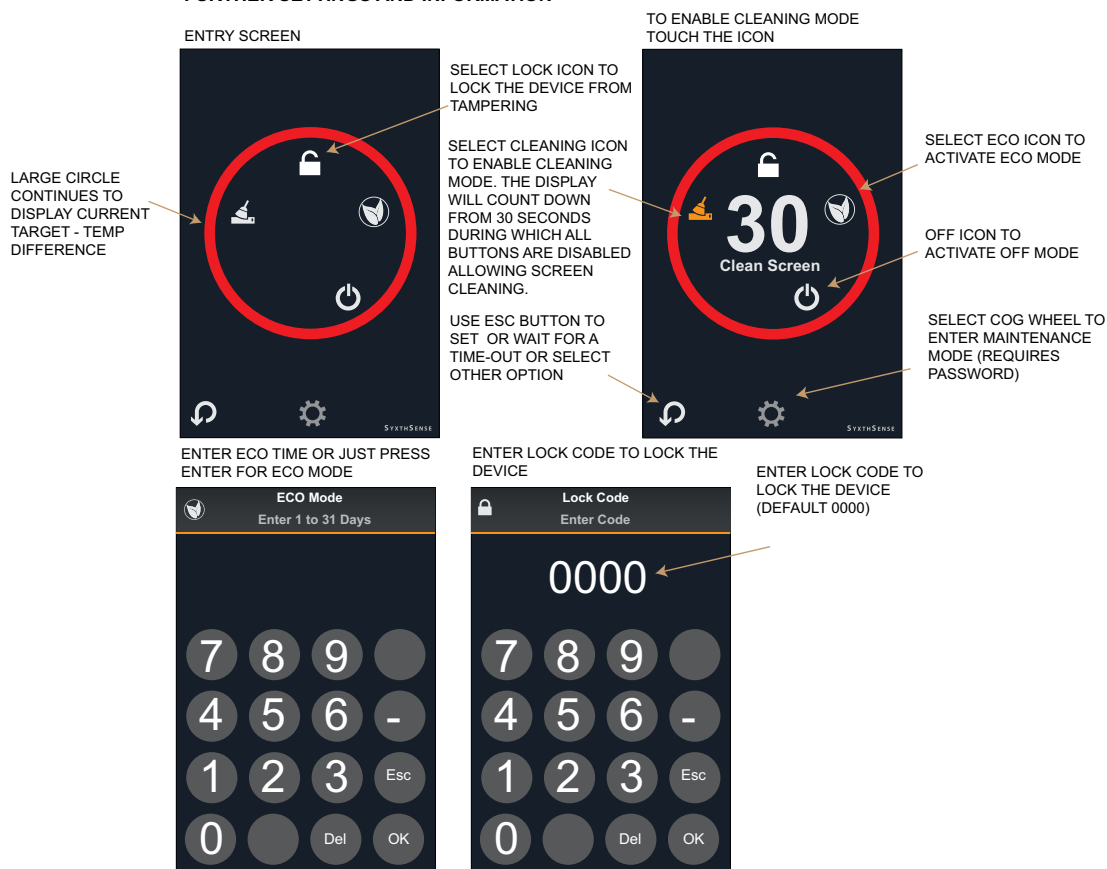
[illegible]

ENTRY SCREEN

LARGE CIRCLE CONTINUES TO DISPLAY CURRENT TARGET - TEMP DIFFERENCE

SYXTHSENSE

SELECT LOCK ICON TO LOCK THE DEVICE FROM TAMPERING

SELECT CLEANING ICON TO ENABLE CLEANING MODE. THE DISPLAY WILL COUNT DOWN FROM 30 SECONDS DURING WHICH ALL BUTTONS ARE DISABLED ALLOWING SCREEN CLEANING.

USE ESC BUTTON TO SET OR WAIT FOR A TIME-OUT OR SELECT OTHER OPTION

TO ENABLE CLEANING MODE TOUCH THE ICON

30
Clean Screen

SYXTHSENSE

SELECT ECO ICON TO ACTIVATE ECO MODE

OFF ICON TO ACTIVATE OFF MODE

SELECT COG WHEEL TO ENTER MAINTENANCE MODE (REQUIRES PASSWORD)

ENTER ECO TIME OR JUST PRESS ENTER FOR ECO MODE

ECO Mode
Enter 1 to 31 Days

7 8 9
4 5 6 -
1 2 3 Esc
0 Del OK

ENTER LOCK CODE TO LOCK THE DEVICE

Lock Code
Enter Code

0000

7 8 9
4 5 6 -
1 2 3 Esc
0 Del OK

ENTER LOCK CODE TO LOCK THE DEVICE (DEFAULT 0000)